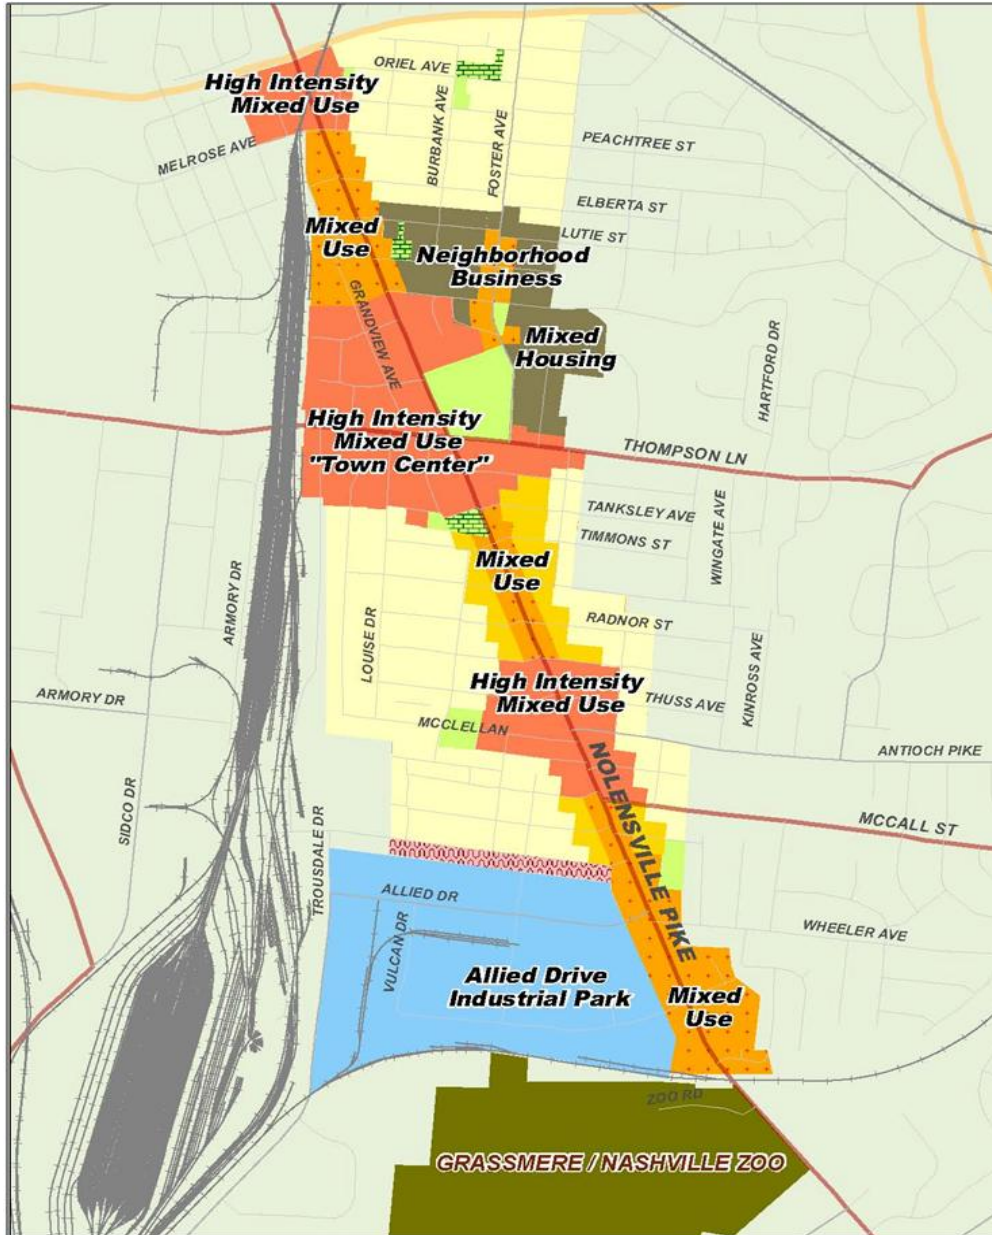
High Intensity Mixed Use

ORIEL AVE

MELROSE AVE

BURBANK AVE

FOSTER AVE

PEACHTREE ST

ELBERTA ST

LUTIE ST

Mixed Use

Neighborhood Business

GRANDVIEW AVE

Mixed Housing

HARTFORD DR

High Intensity Mixed Use "Town Center"

THOMPSON LN

TANKSLEY AVE

TIMMONS ST

WINGATE AVE

ARMORY DR

Mixed Use

RADNOR ST

LOUISE DR

KINROSS AVE

High Intensity Mixed Use

THUSS AVE

ARMORY DR

MCCLELLAN

ANTIOCH PIKE

SIDCO DR

TROUSDALE DR

NOLENSVILLE PIKE

MCCALL ST

ALLIED DR

VULCAN DR

WHEELER AVE

Allied Drive Industrial Park

Mixed Use

ZOO RD

GRASSMERE / NASHVILLE ZOO